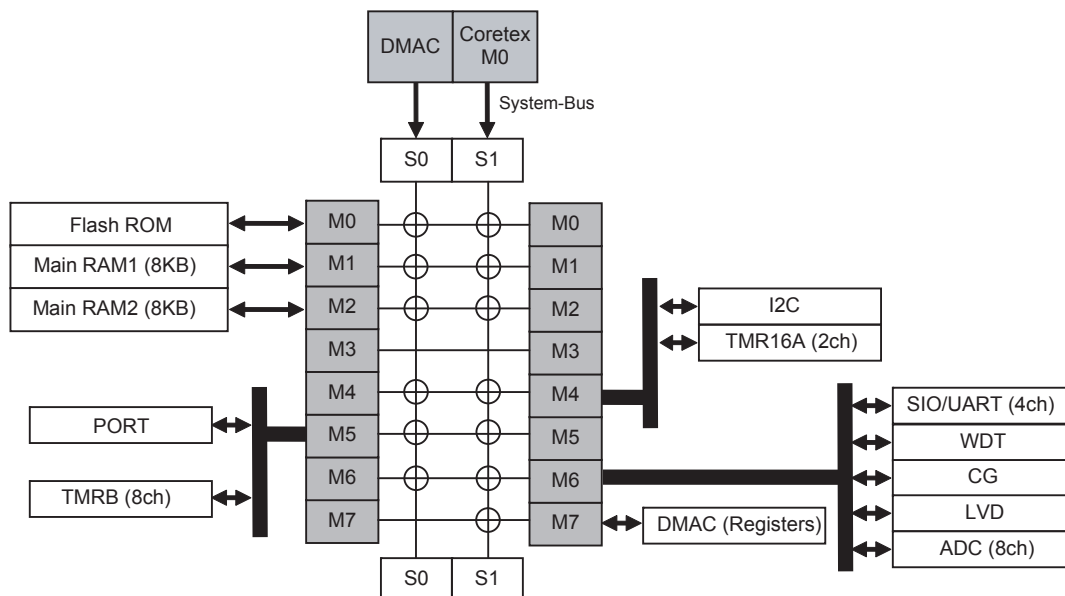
DMAC

Coretex M0

System-Bus

S0 S1

Flash ROM

Main RAM1 (8KB)

Main RAM2 (8KB)

M0 M1 M2 M3 M4 M5 M6 M7

M0 M1 M2 M3 M4 M5 M6 M7

I2C

TMR16A (2ch)

PORT

TMRB (8ch)

SIO/UART (4ch)

WDT

CG

LVD

ADC (8ch)

DMAC (Registers)

S0 S1